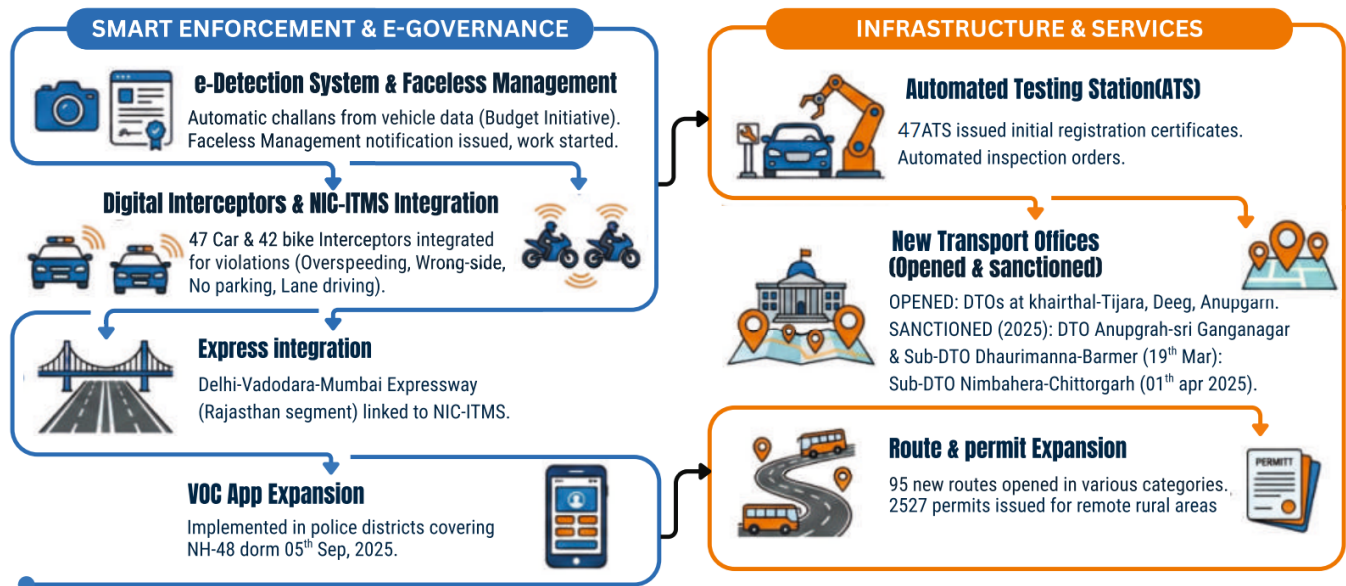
SMART ENFORCEMENT & E-GOVERNANCE

e-Detection System & Faceless Management

Automatic challans from vehicle data (Budget Initiative). Faceless Management notification issued, work started.

Digital Interceptors & NIC-ITMS Integration

47 Car & 42 bike Interceptors integrated for violations (Overspeeding, Wrong-side, No parking, Lane driving).

Express integration

Delhi-Vadodara-Mumbai Expressway (Rajasthan segment) linked to NIC-ITMS.

VOC App Expansion

Implemented in police districts covering NH-48 dorm 05$^{th}$ Sep, 2025.

INFRASTRUCTURE & SERVICES

Automated Testing Station(ATS)

47ATS issued initial registration certificates. Automated inspection orders.

New Transport Offices (Opened & sanctioned)

OPENED: DTOs at khairthal-Tijara, Deeg, Anupgarh. SANCTIONED (2025): DTO Anupgrah-sri Ganganagar & Sub-DTO Dhaurimanna-Barmer (19$^{th}$ Mar): Sub-DTO Nimbahera-Chittorgarh (01$^{th}$ apr 2025).

Route & permit Expansion

95 new routes opened in various categories. 2527 permits issued for remote rural areas

PERMITT